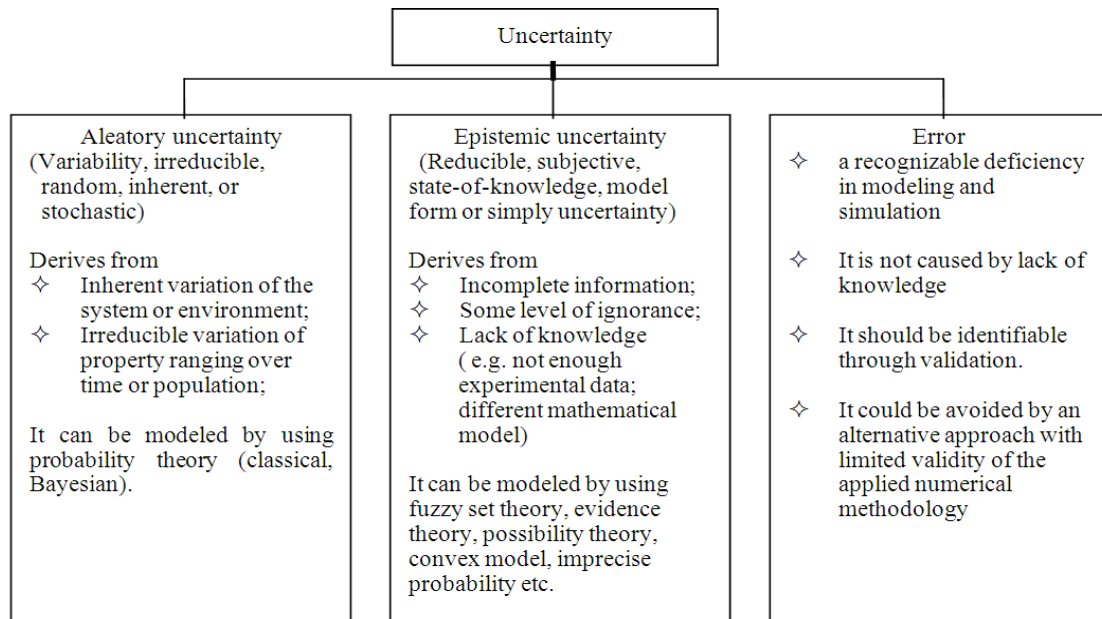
Uncertainty

Aleatory uncertainty
(Variability, irreducible, random, inherent, or stochastic)

Derives from
✧ Inherent variation of the system or environment;
✧ Irreducible variation of property ranging over time or population;

It can be modeled by using probability theory (classical, Bayesian).

Epistemic uncertainty
(Reducible, subjective, state-of-knowledge, model form or simply uncertainty)

Derives from
✧ Incomplete information;
✧ Some level of ignorance;
✧ Lack of knowledge ( e.g. not enough experimental data; different mathematical model)

It can be modeled by using fuzzy set theory, evidence theory, possibility theory, convex model, imprecise probability etc.

Error
✧ a recognizable deficiency in modeling and simulation

✧ It is not caused by lack of knowledge

✧ It should be identifiable through validation.

✧ It could be avoided by an alternative approach with limited validity of the applied numerical methodology